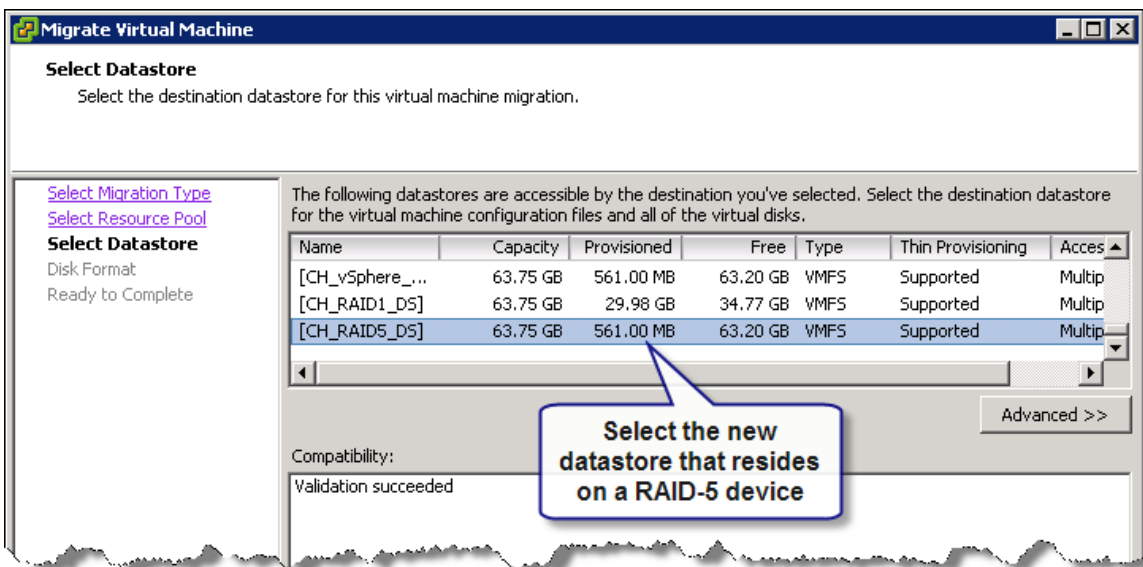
Migrate Virtual Machine

**Select Datastore**
Select the destination datastore for this virtual machine migration.

Select Migration Type
Select Resource Pool
Select Datastore
Disk Format
Ready to Complete

The following datastores are accessible by the destination you've selected. Select the destination datastore for the virtual machine configuration files and all of the virtual disks.

| Name | Capacity | Provisioned | Free | Type | Thin Provisioning | Acces |
|---|---|---|---|---|---|---|
| [CH_vSphere_... | 63.75 GB | 561.00 MB | 63.20 GB | VMFS | Supported | Multip |
| [CH_RAID1_DS] | 63.75 GB | 29.98 GB | 34.77 GB | VMFS | Supported | Multip |
| [CH_RAID5_DS] | 63.75 GB | 561.00 MB | 63.20 GB | VMFS | Supported | Multip |

Advanced >>

Select the new datastore that resides on a RAID-5 device

Compatibility:
Validation succeeded